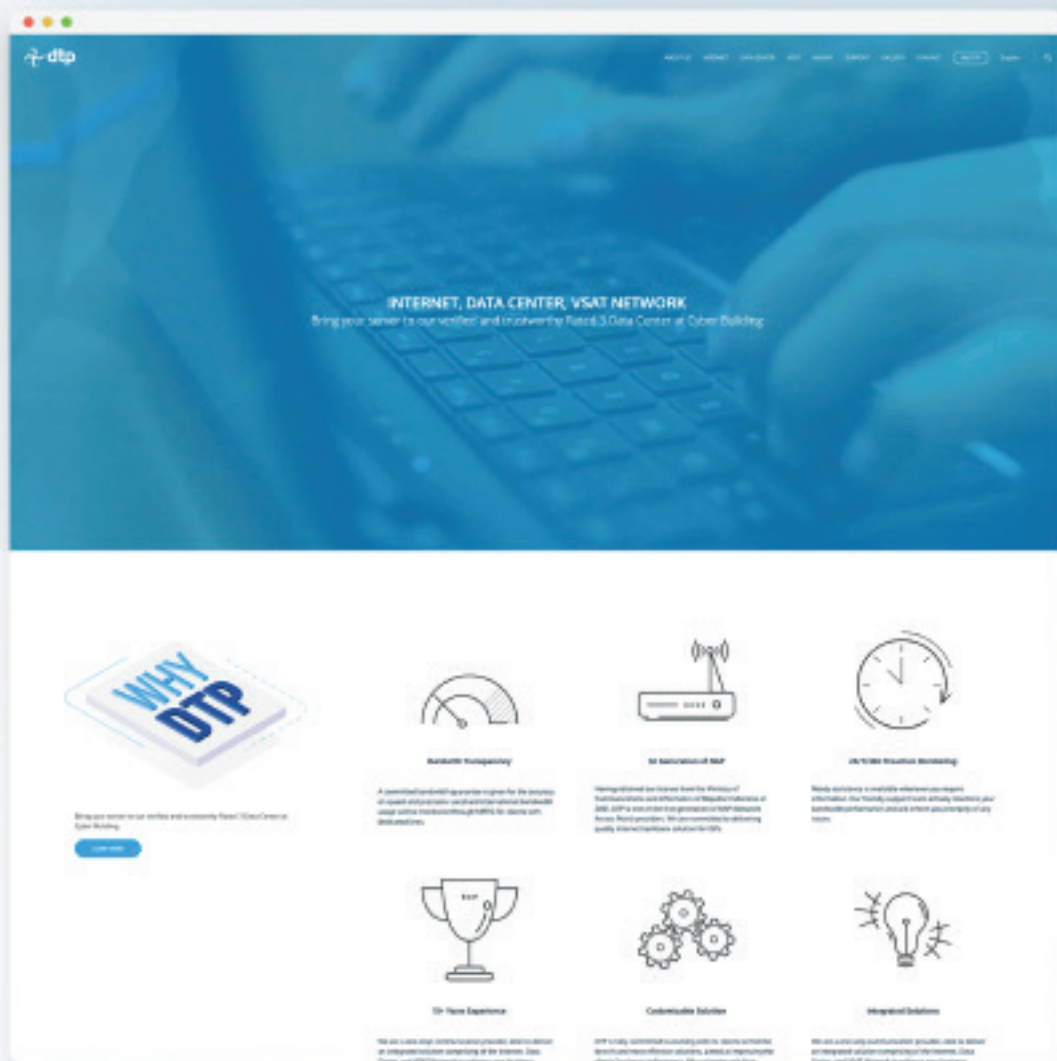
dtp

INTERNET, DATA CENTER, VSAT NETWORK
Bring your server to our verified and trustworthy Rated-3 Data Center at Cyber Building

WHY DTP

Bring your server to our verified and trustworthy Rated-3 Data Center at Cyber Building

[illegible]

Bandwidth Transparency

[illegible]

1st Generation of NAP

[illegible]

24/7/365 Proactive Monitoring

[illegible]

15+ Years Experience

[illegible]

Customizable Solution

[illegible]

Integrated Solutions

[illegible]